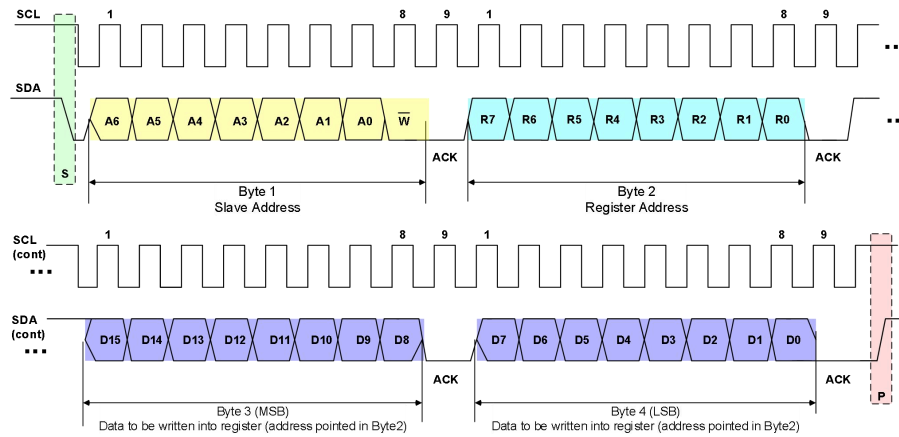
SCL

1

8

9

1

8

9

...

SDA

A6

A5

A4

A3

A2

A1

A0

$\overline{W}$

R7

R6

R5

R4

R3

R2

R1

R0

...

S

ACK

ACK

Byte 1
Slave Address

Byte 2
Register Address

SCL (cont)

1

8

9

1

8

9

...

SDA (cont)

...

D15

D14

D13

D12

D11

D10

D9

D8

D7

D6

D5

D4

D3

D2

D1

D0

ACK

ACK

P

Byte 3 (MSB)
Data to be written into register (address pointed in Byte2)

Byte 4 (LSB)
Data to be written into register (address pointed in Byte2)